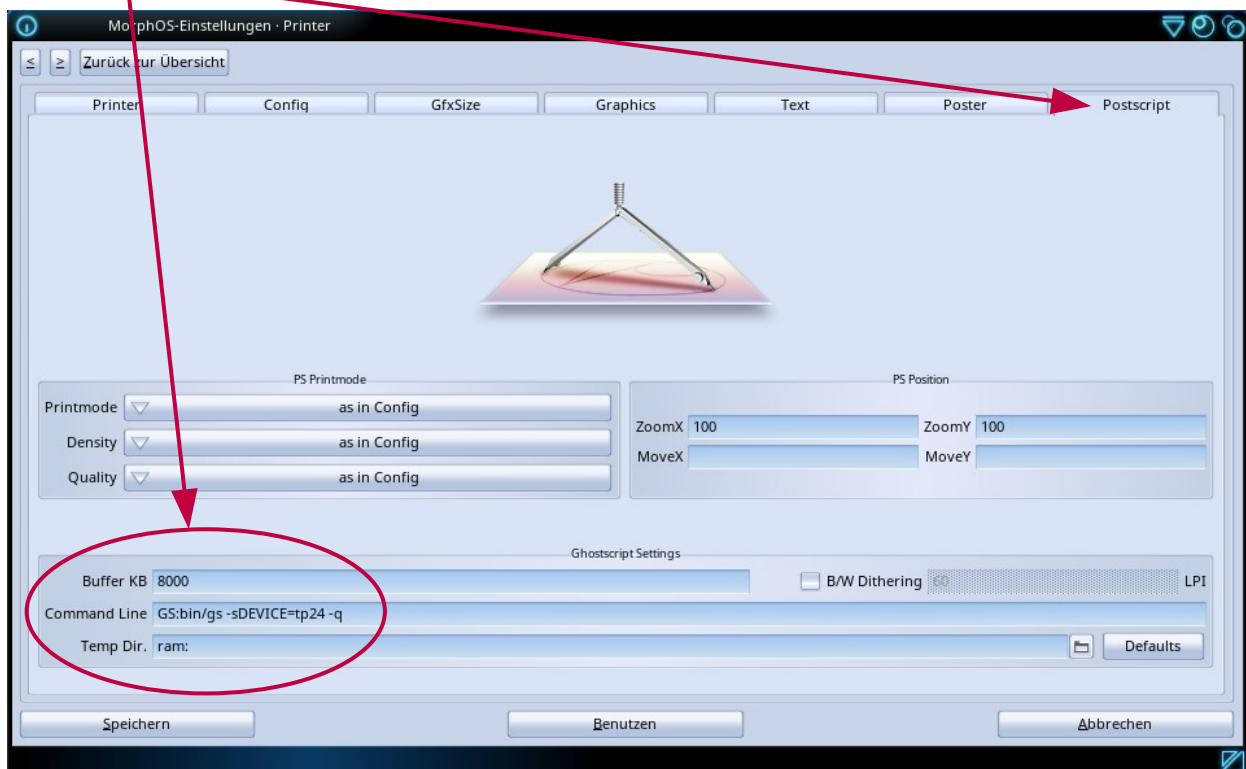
MorphOS-Einstellungen · Printer

≤ ≥ Zurück zur Übersicht

Printer | Config | GfxSize | Graphics | Text | Poster | Postscript

PS Printmode
Printmode as in Config
Density as in Config
Quality as in Config

PS Position
ZoomX 100 ZoomY 100
MoveX MoveY

Ghostscript Settings
Buffer KB 8000
B/W Dithering 60 LPI
Command Line GS:bin/gs -sDEVICE=tp24 -q
Temp Dir. ram:
Defaults

Speichern Benutzen Abbrechen